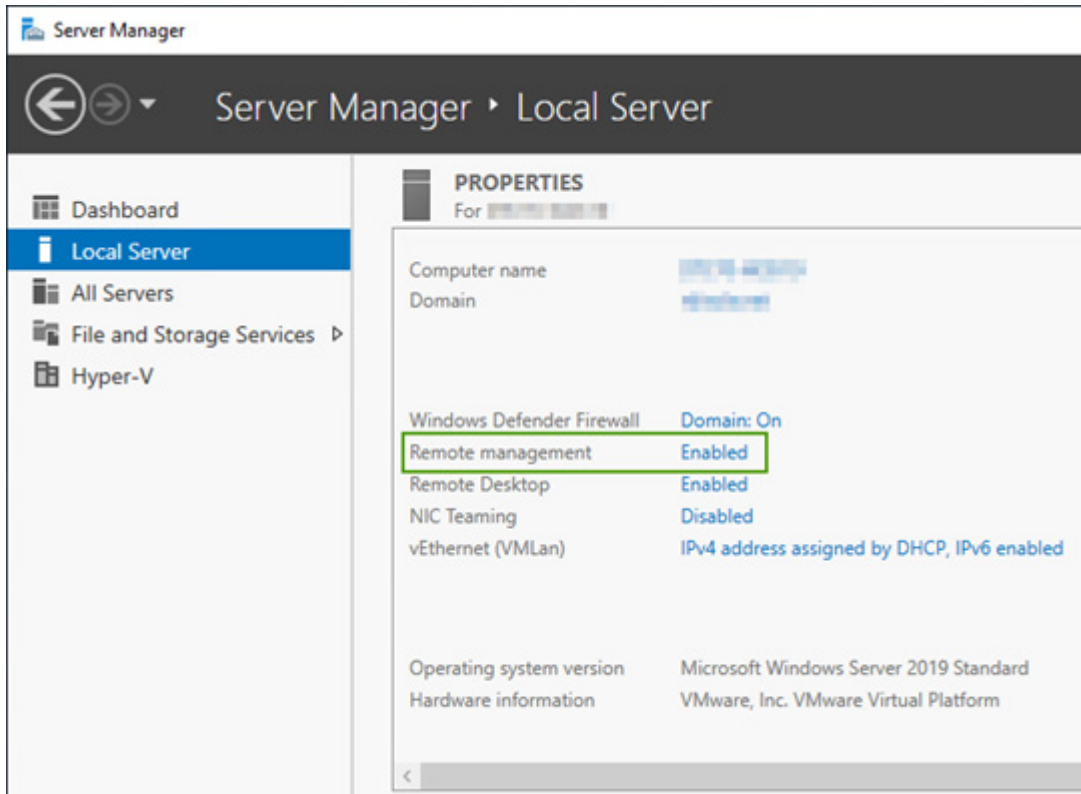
Server Manager

Server Manager • Local Server

Dashboard
Local Server
All Servers
File and Storage Services ▷
Hyper-V

PROPERTIES
For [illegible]

| | |
|---|---|
| Computer name | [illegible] |
| Domain | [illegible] |
| Windows Defender Firewall | Domain: On |
| Remote management | Enabled |
| Remote Desktop | Enabled |
| NIC Teaming | Disabled |
| vEthernet (VMLan) | IPv4 address assigned by DHCP, IPv6 enabled |
| Operating system version | Microsoft Windows Server 2019 Standard |
| Hardware information | VMware, Inc. VMware Virtual Platform |